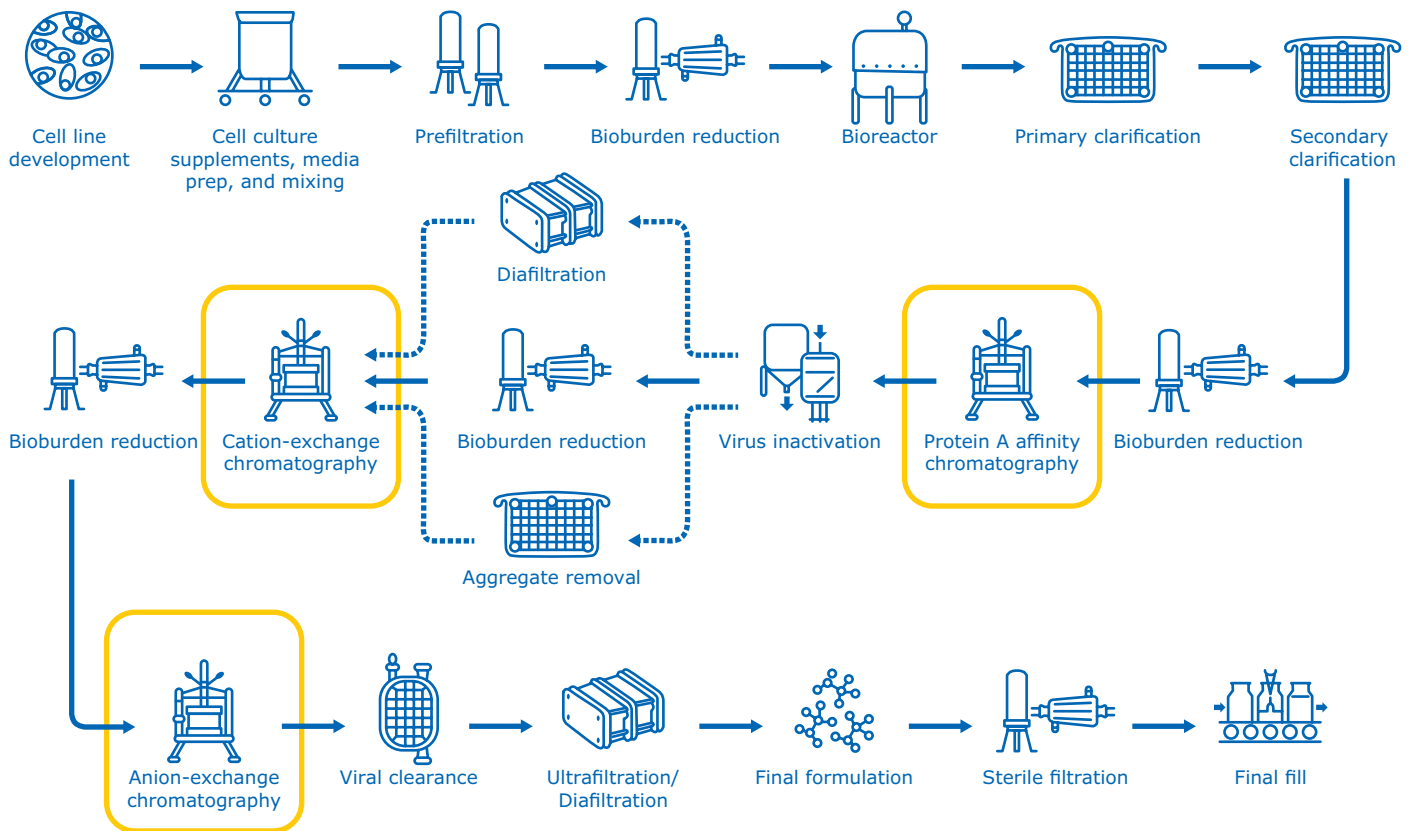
Cell line development

Cell culture supplements, media prep, and mixing

Prefiltration

Bioburden reduction

Bioreactor

Primary clarification

Secondary clarification

Diafiltration

Bioburden reduction

Cation-exchange chromatography

Bioburden reduction

Virus inactivation

Protein A affinity chromatography

Bioburden reduction

Aggregate removal

Anion-exchange chromatography

Viral clearance

Ultrafiltration/ Diafiltration

Final formulation

Sterile filtration

Final fill